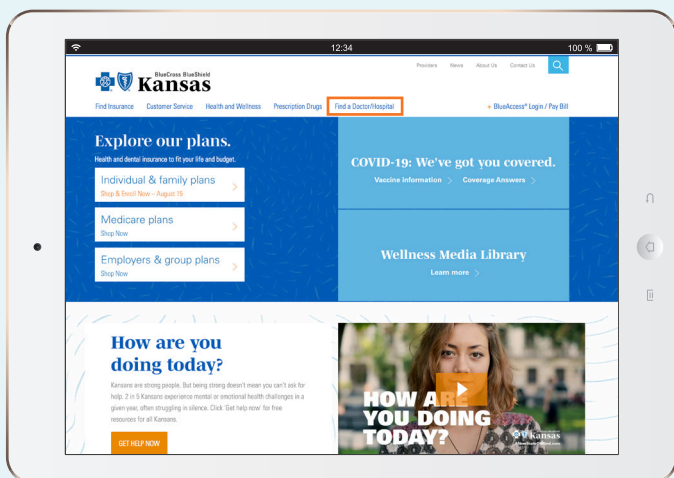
12:34

100 %

Providers News About Us Contact Us

BlueCross BlueShield
Kansas

Find Insurance Customer Service Health and Wellness Prescription Drugs Find a Doctor/Hospital

+ BlueAccess® Login / Pay Bill

Explore our plans.

Health and dental insurance to fit your life and budget.

Individual & family plans
Shop & Enroll Now – August 15

Medicare plans
Shop Now

Employers & group plans
Shop Now

COVID-19: We've got you covered.

Vaccine information > Coverage Answers >

Wellness Media Library

Learn more >

How are you doing today?

Kansans are strong people. But being strong doesn't mean you can't ask for help. 2 in 5 Kansans experience mental or emotional health challenges in a given year, often struggling in silence. Click 'Get help now' for free resources for all Kansans.

GET HELP NOW

HOW ARE YOU DOING TODAY?

Kansas